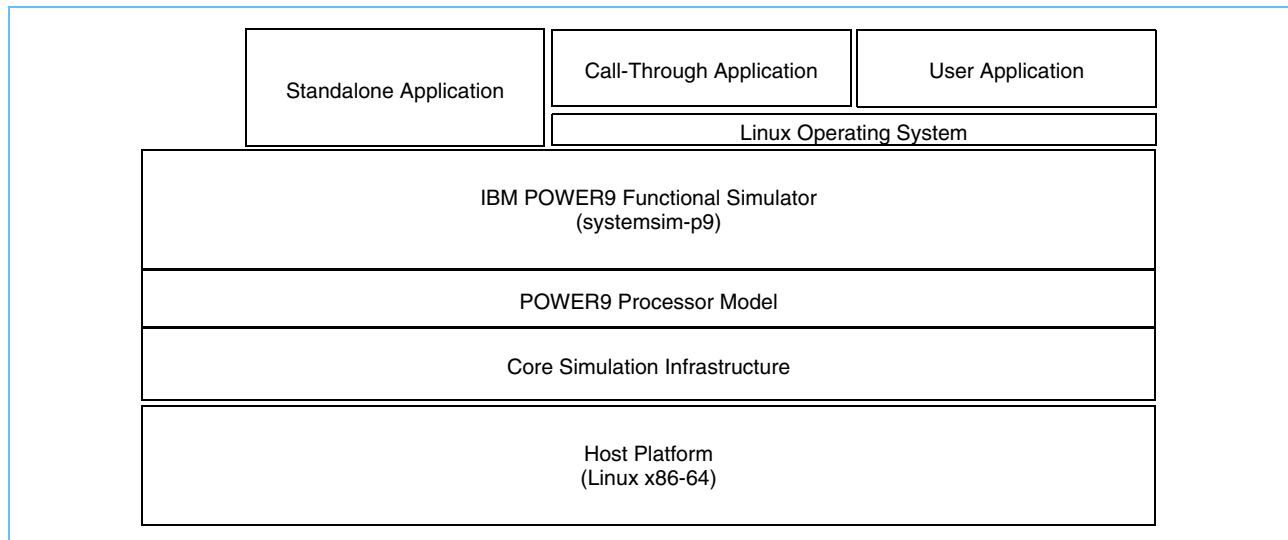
Standalone Application

Call-Through Application

User Application

Linux Operating System

IBM POWER9 Functional Simulator
(systemsim-p9)

POWER9 Processor Model

Core Simulation Infrastructure

Host Platform
(Linux x86-64)